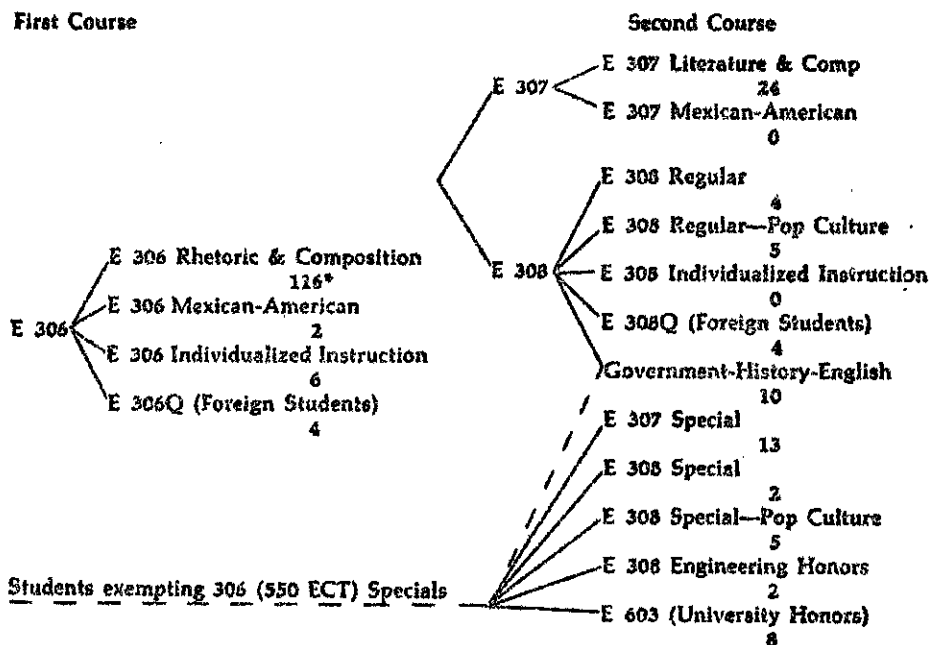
First Course

E 306

E 306 Rhetoric & Composition
126*

E 306 Mexican-American
2

E 306 Individualized Instruction
6

E 306Q (Foreign Students)
4

Students exempting 306 (550 ECT) Specials

Second Course

E 307

E 307 Literature & Comp
26

E 307 Mexican-American
0

E 308

E 308 Regular
4

E 308 Regular—Pop Culture
5

E 308 Individualized Instruction
0

E 308Q (Foreign Students)
4

Government-History-English
10

E 307 Special
13

E 308 Special
2

E 308 Special—Pop Culture
5

E 308 Engineering Honors
2

E 603 (University Honors)
8